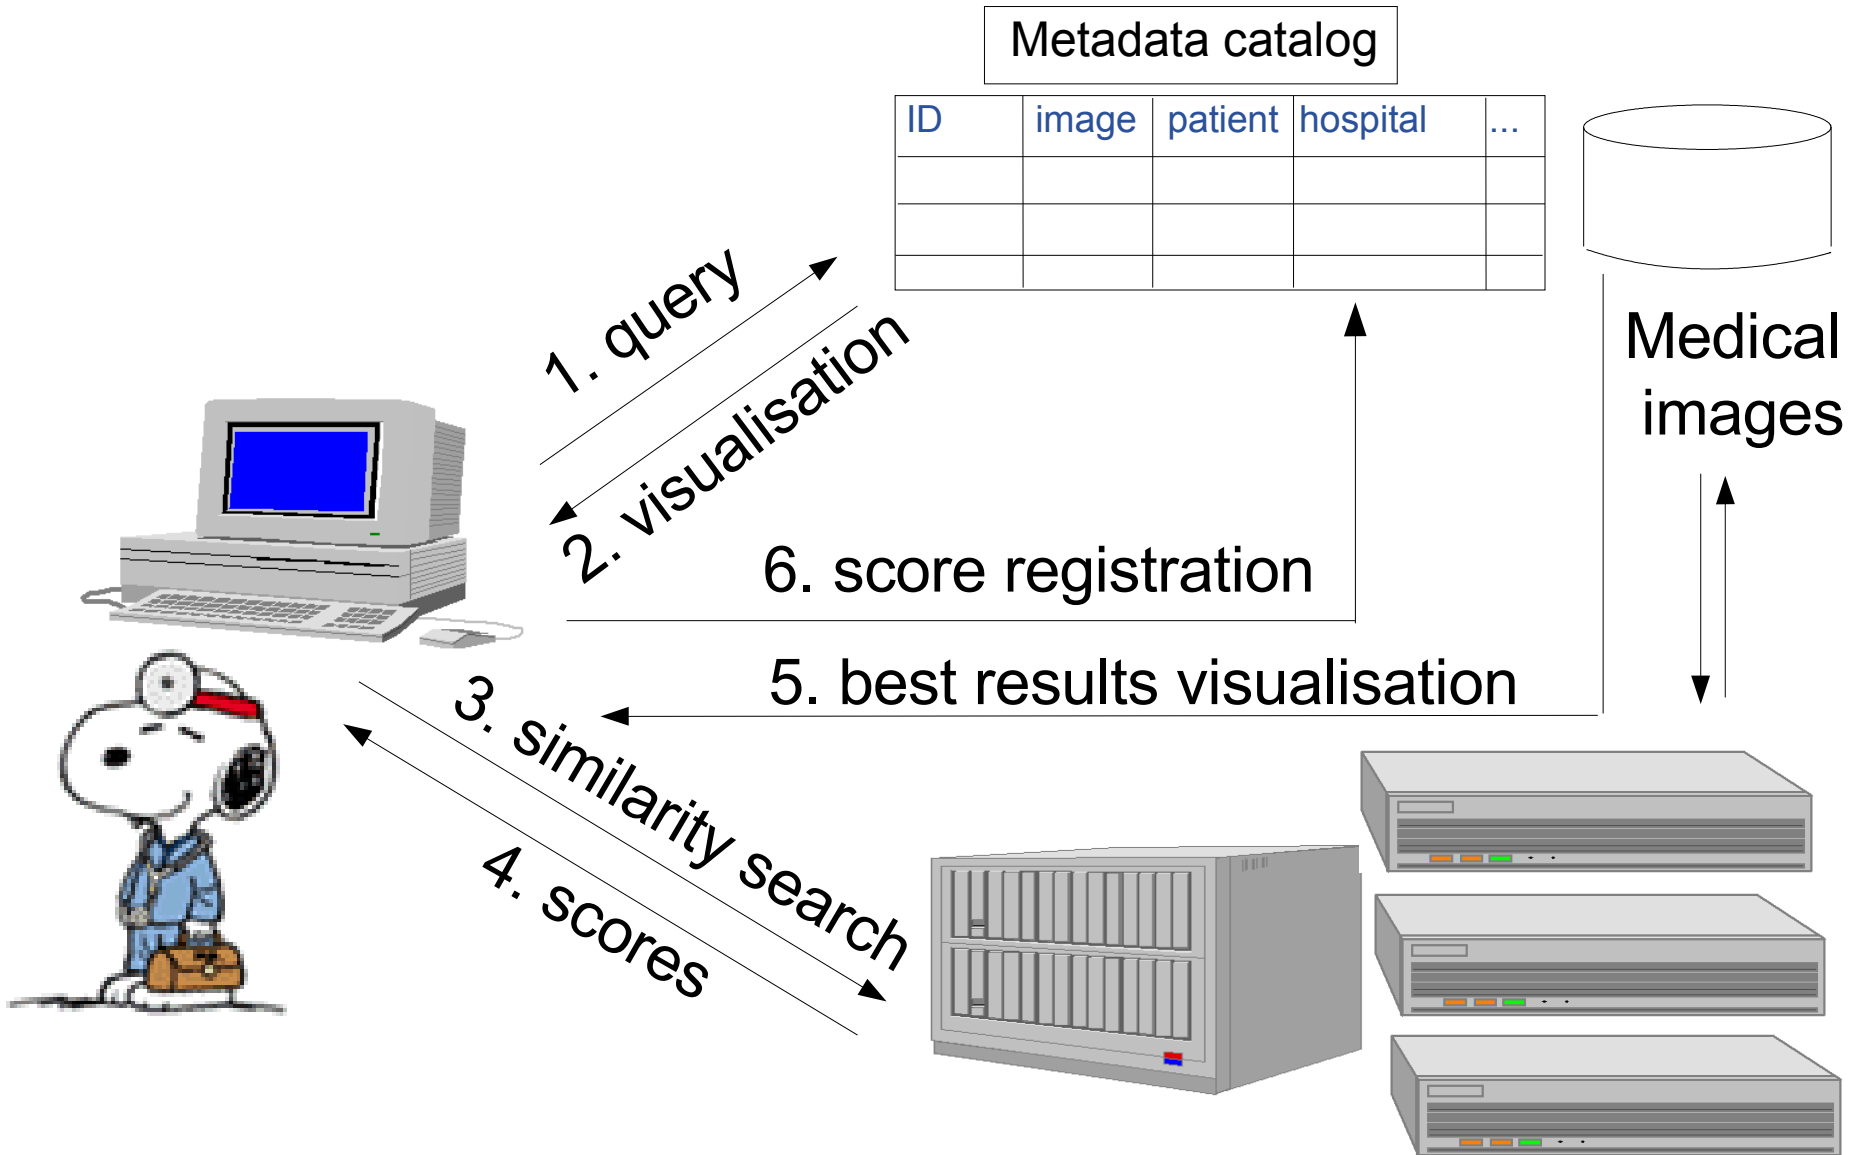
Metadata catalog

| ID | image | patient | hospital | ... |
|---|---|---|---|---|
| | | | | |
| | | | | |
| | | | | |

Medical images

1. query

2. visualisation

6. score registration

5. best results visualisation

3. similarity search

4. scores